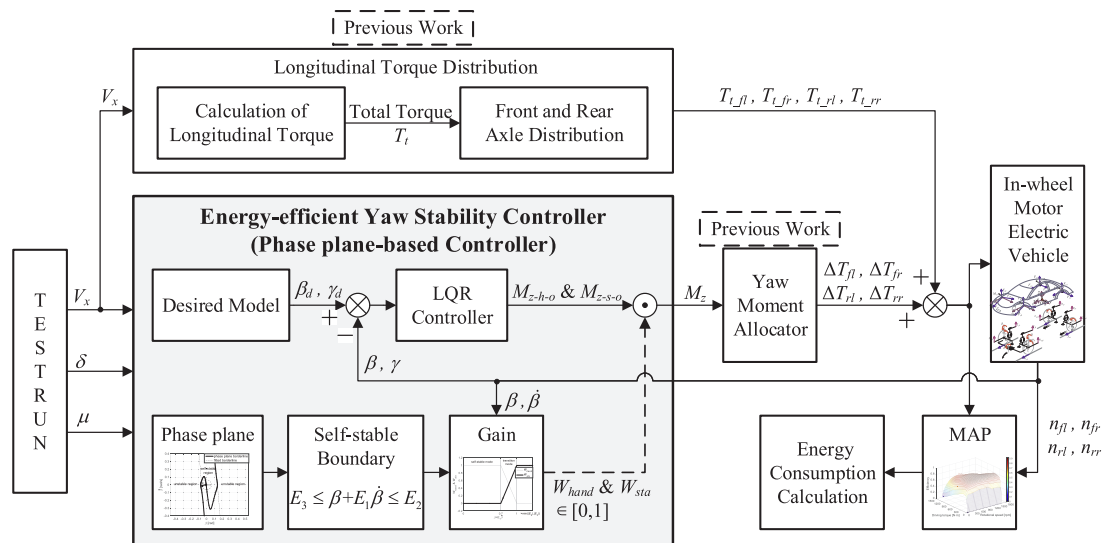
Previous Work

Longitudinal Torque Distribution

$V_x$

Calculation of Longitudinal Torque

Total Torque $T_t$

Front and Rear Axle Distribution

$T_{t\_fl}$ , $T_{t\_fr}$ , $T_{t\_rl}$ , $T_{t\_rr}$

Energy-efficient Yaw Stability Controller (Phase plane-based Controller)

Previous Work

In-wheel Motor Electric Vehicle

T E S T R U N

$V_x$

$\delta$

$\mu$

Desired Model

$\beta_d$ , $\gamma_d$

+

−

LQR Controller

$M_{z\text{-}h\text{-}o}$ & $M_{z\text{-}s\text{-}o}$

$M_z$

Yaw Moment Allocator

$\Delta T_{fl}$ , $\Delta T_{fr}$

$\Delta T_{rl}$ , $\Delta T_{rr}$

+

+

$\beta$ , $\gamma$

$\beta$ , $\dot{\beta}$

Phase plane

Self-stable Boundary

$E_3 \leq \beta + E_1\dot{\beta} \leq E_2$

Gain

$W_{hand}$ & $W_{sta}$ $\in [0,1]$

Energy Consumption Calculation

MAP

$n_{fl}$ , $n_{fr}$

$n_{rl}$ , $n_{rr}$